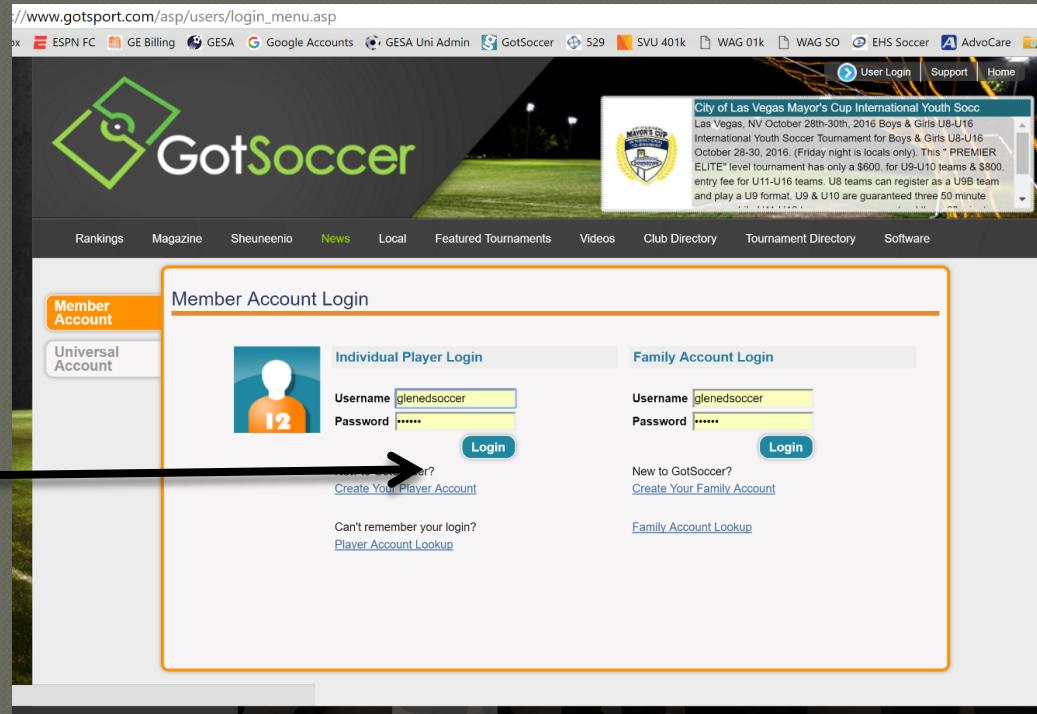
://www.gotsport.com/asp/users/login_menu.asp

ox ESPN FC GE Billing GESA Google Accounts GESA Uni Admin GotSoccer 529 SVU 401k WAG 01k WAG SO EHS Soccer AdvoCare

User Login | Support | Home

GotSoccer

City of Las Vegas Mayor's Cup International Youth Socc
Las Vegas, NV October 28th-30th, 2016 Boys & Girls U8-U16 International Youth Soccer Tournament for Boys & Girls U8-U16 October 28-30, 2016. (Friday night is locals only). This " PREMIER ELITE" level tournament has only a $600. for U9-U10 teams & $800. entry fee for U11-U16 teams. U8 teams can register as a U9B team and play a U9 format. U9 & U10 are guaranteed three 50 minute

Rankings Magazine Sheuneenio News Local Featured Tournaments Videos Club Directory Tournament Directory Software

Member Account
Universal Account

Member Account Login

Individual Player Login
Username glenedsoccer
Password ••••••
Login
New to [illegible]er?
Create Your Player Account

Can't remember your login?
Player Account Lookup

Family Account Login
Username glenedsoccer
Password ••••••
Login
New to GotSoccer?
Create Your Family Account

Family Account Lookup